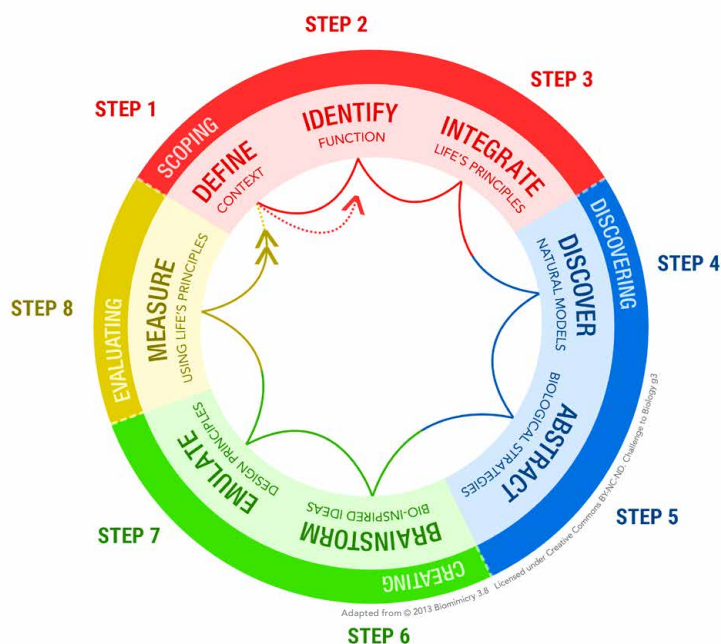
STEP 2
STEP 3
STEP 1
SCOPING
DEFINE
CONTEXT
IDENTIFY
FUNCTION
INTEGRATE
LIFE'S PRINCIPLES
DISCOVERING
STEP 4
DISCOVER
NATURAL MODELS
STEP 8
EVALUATING
MEASURE
USING LIFE'S PRINCIPLES
ABSTRACT
BIOLOGICAL STRATEGIES
EMULATE
DESIGN PRINCIPLES
BRAINSTORM
BIO-INSPIRED IDEAS
STEP 7
STEP 5
CREATING
Licensed under Creative Commons BY-NC-ND, Challenge to Biology g3
Adapted from © 2013 Biomimicry 3.8
STEP 6